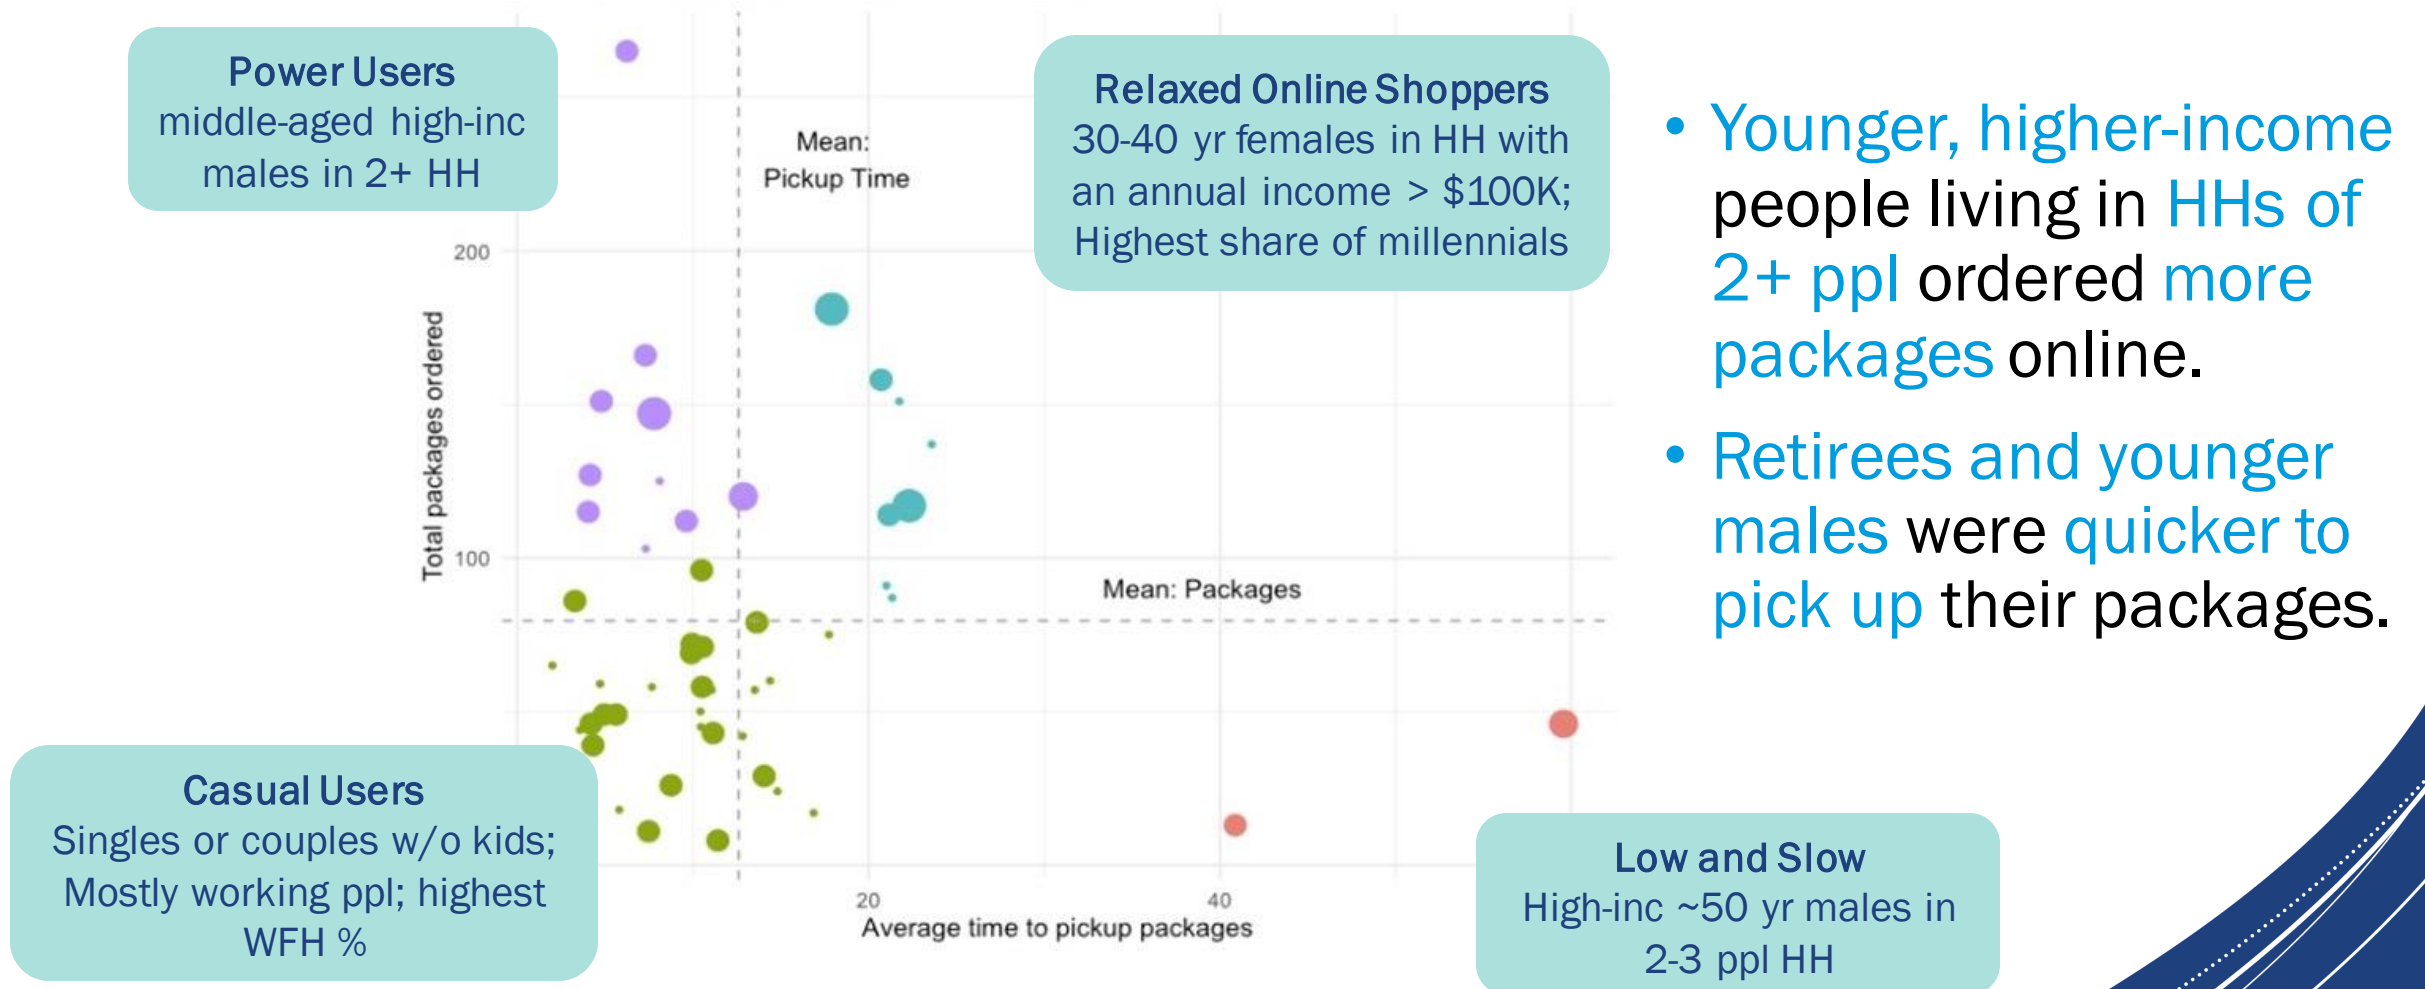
Power Users
middle-aged high-inc males in 2+ HH

Mean: Pickup Time

Relaxed Online Shoppers
30-40 yr females in HH with an annual income > \$100K; Highest share of millennials

• Younger, higher-income people living in HHs of 2+ ppl ordered more packages online.

• Retirees and younger males were quicker to pick up their packages.

200

100

Total packages ordered

Mean: Packages

20

40

Average time to pickup packages

Casual Users
Singles or couples w/o kids; Mostly working ppl; highest WFH %

Low and Slow
High-inc ~50 yr males in 2-3 ppl HH